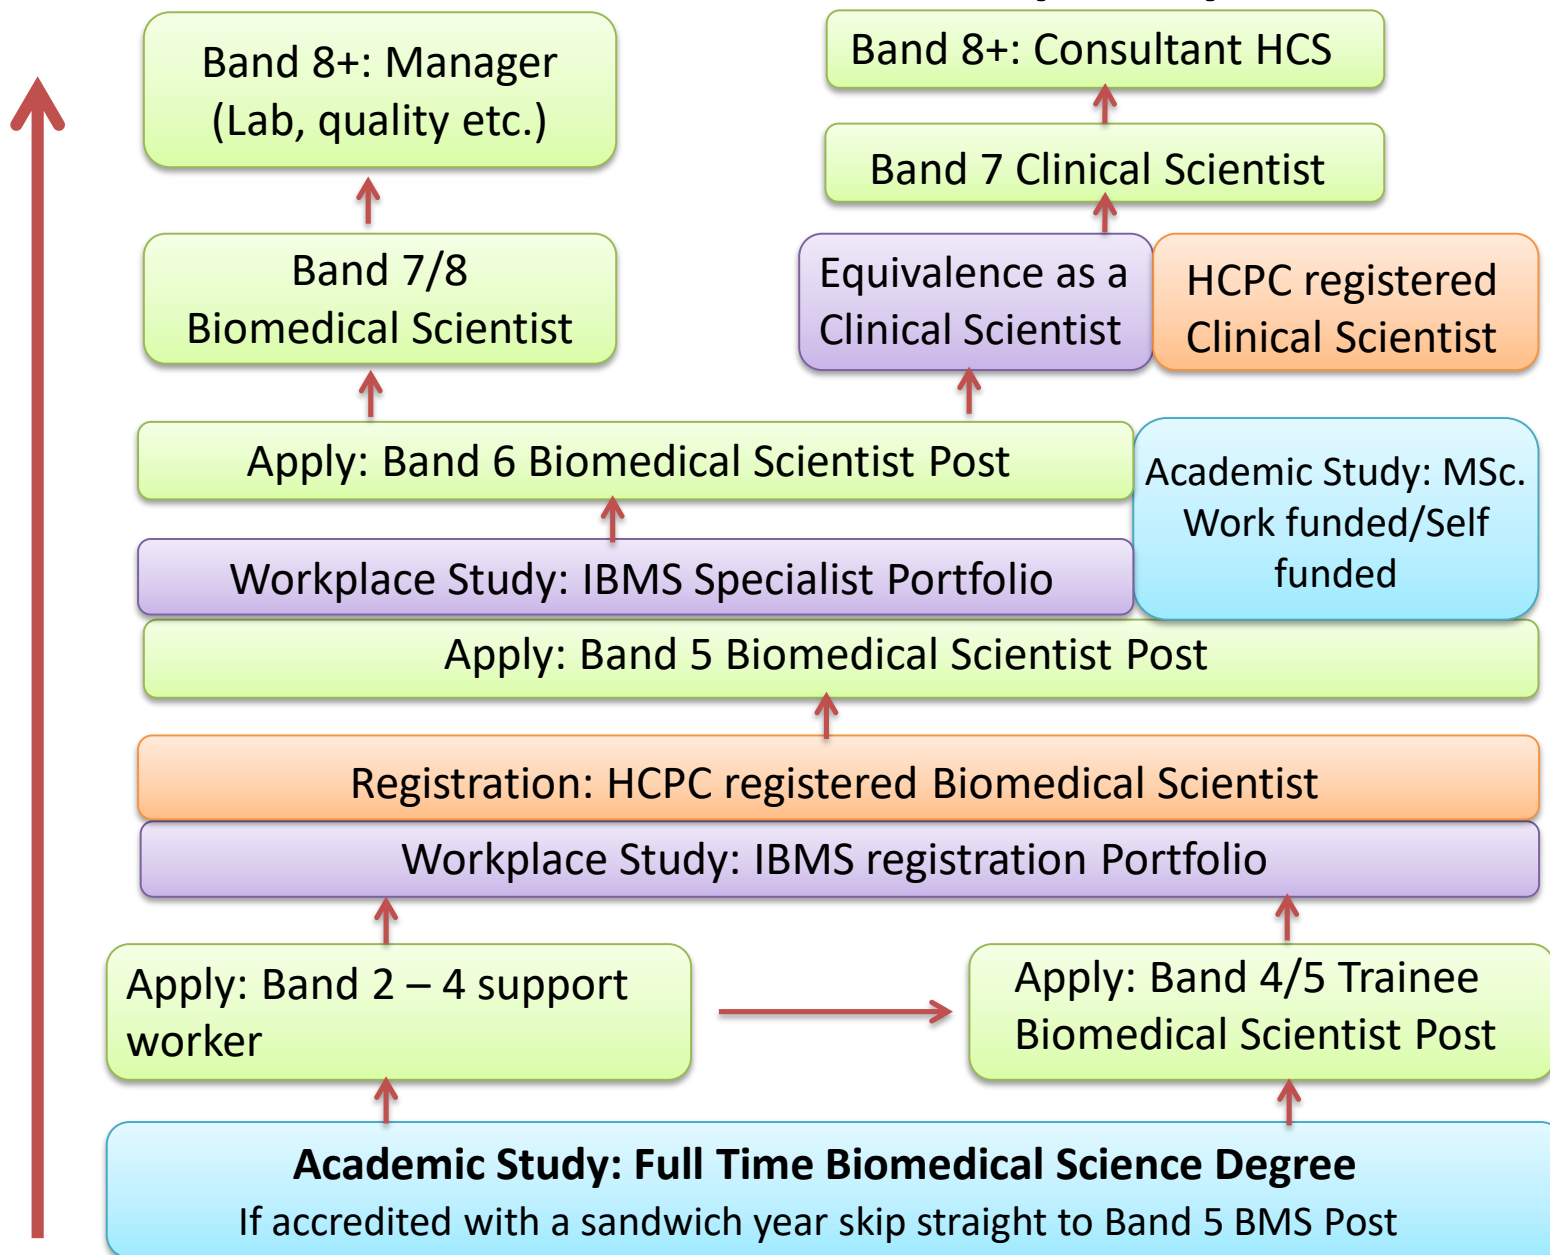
Band 8+: Manager (Lab, quality etc.)

Band 8+: Consultant HCS

Band 7 Clinical Scientist

Band 7/8 Biomedical Scientist

Equivalence as a Clinical Scientist

HCPC registered Clinical Scientist

Apply: Band 6 Biomedical Scientist Post

Academic Study: MSc. Work funded/Self funded

Workplace Study: IBMS Specialist Portfolio

Apply: Band 5 Biomedical Scientist Post

Registration: HCPC registered Biomedical Scientist

Workplace Study: IBMS registration Portfolio

Apply: Band 2 – 4 support worker

Apply: Band 4/5 Trainee Biomedical Scientist Post

**Academic Study: Full Time Biomedical Science Degree**
If accredited with a sandwich year skip straight to Band 5 BMS Post